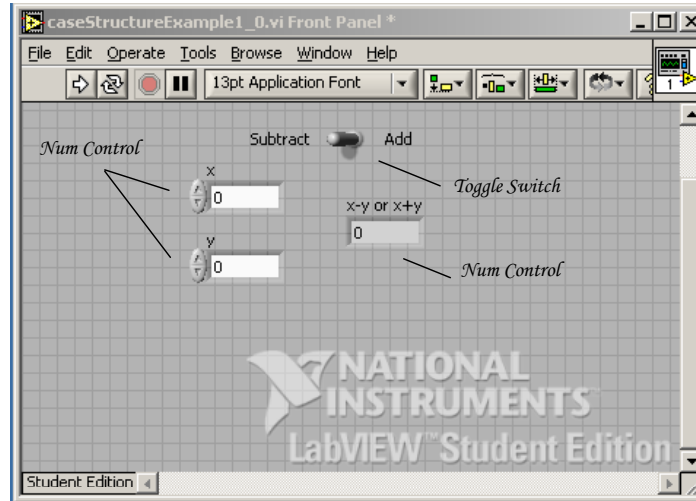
caseStructureExample1_0.vi Front Panel *

File Edit Operate Tools Browse Window Help

13pt Application Font

1

Subtract Add

Num Control

x

0

Toggle Switch

x-y or x+y

0

y

0

Num Control

NATIONAL INSTRUMENTS

LabVIEW™ Student Edition

Student Edition